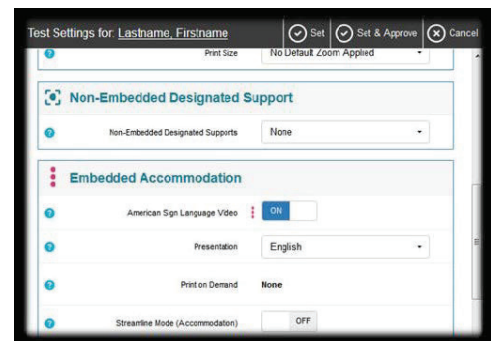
Test Settings for: Lastname, Firstname

Set

Set & Approve

Cancel

Print Size

No Default Zoom Applied

Non-Embedded Designated Support

Non-Embedded Designated Supports

None

Embedded Accommodation

American Sign Language Video

ON

Presentation

English

Print on Demand

None

Streamline Mode (Accommodation)

OFF